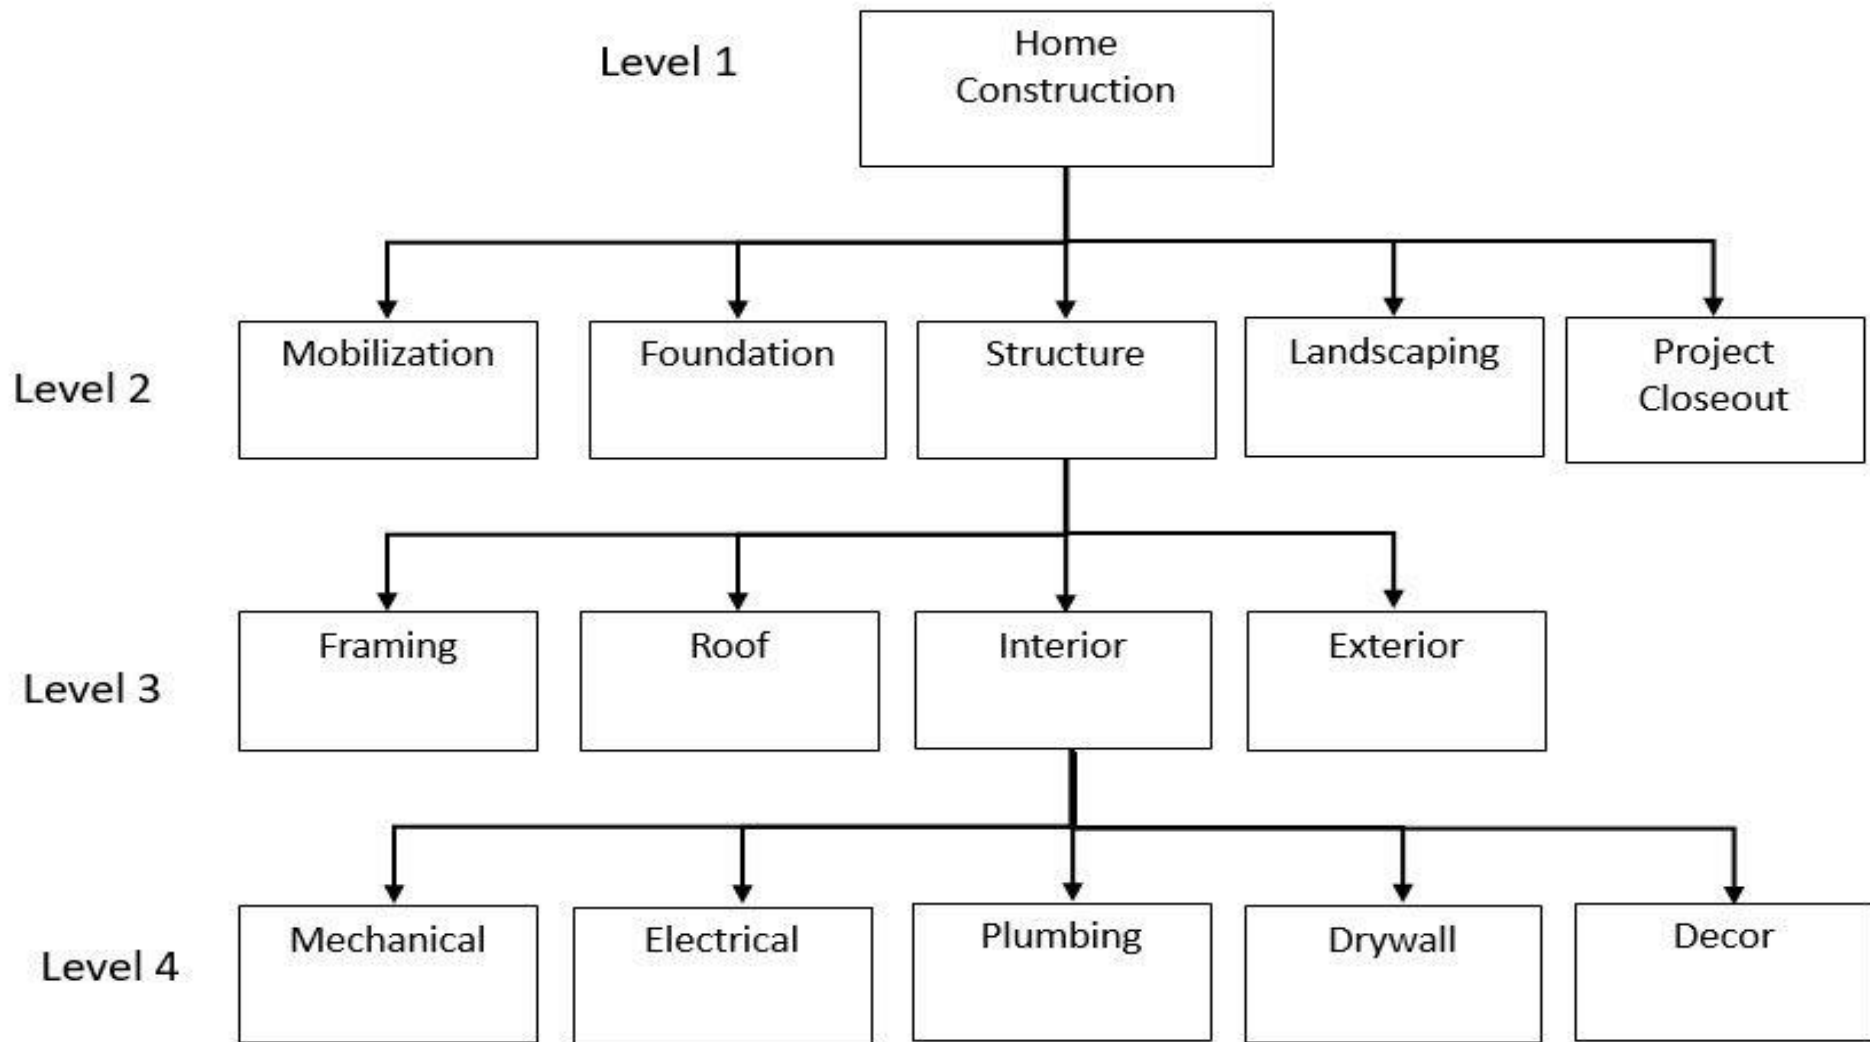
Level 1

Home Construction

Level 2

Mobilization

Foundation

Structure

Landscaping

Project Closeout

Level 3

Framing

Roof

Interior

Exterior

Level 4

Mechanical

Electrical

Plumbing

Drywall

Decor